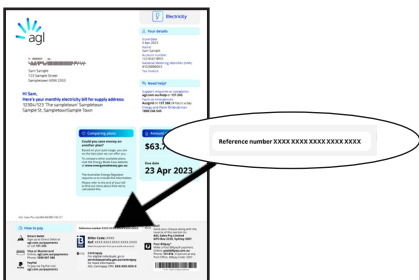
agl

Electricity

Your details

Sam Sample
123 Sample Street
Samplestown NSW 2000

Need help?

Hi Sam,
Here's your monthly electricity bill for supply address
123 Sample Street, Samplestown
Sample St, Samplestown

Comparing plans

$63.

Due date
23 Apr 2023

Reference number XXXX XXXX XXXX XXXX XXXX

How to pay

Biller Code
Ref

Post
AGL Sales Pty Limited
GPO Box 2220, Sydney 2001